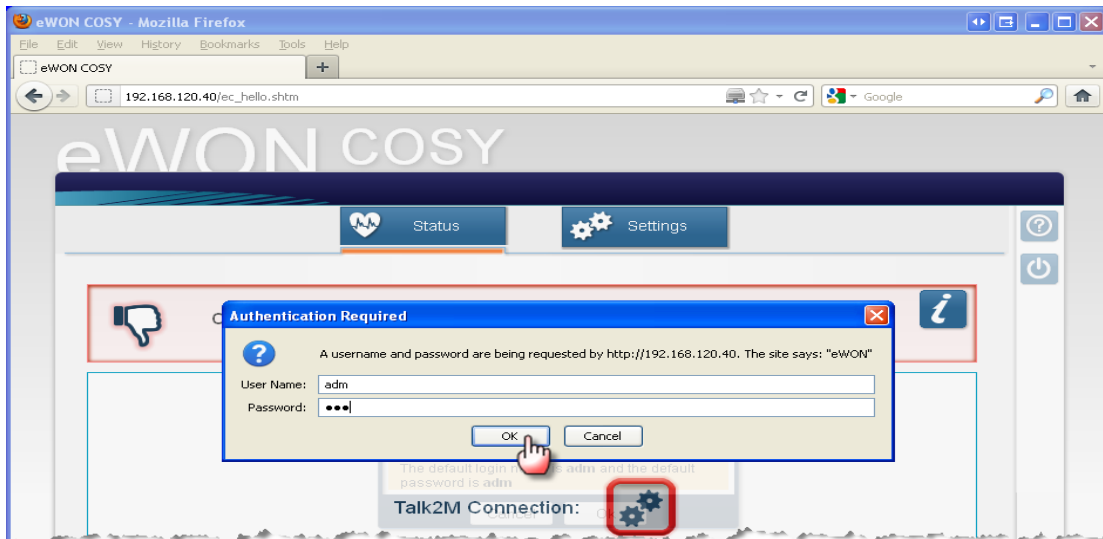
eWON COSY - Mozilla Firefox

File Edit View History Bookmarks Tools Help

eWON COSY

192.168.120.40/ec_hello.shtm

Google

eWON COSY

Status

Settings

Authentication Required

A username and password are being requested by http://192.168.120.40. The site says: "eWON"

User Name: adm

Password: •••

OK

Cancel

The default login n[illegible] s adm and the default password is adm

Talk2M Connection: